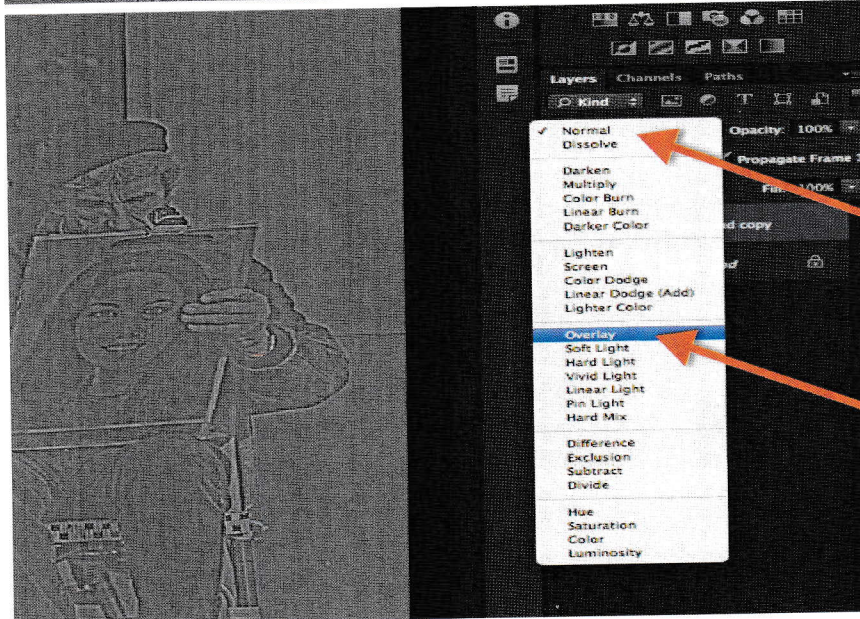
Layers Channels Paths

Kind

✓ Normal
Dissolve

Darken
Multiply
Color Burn
Linear Burn
Darker Color

Lighten
Screen
Color Dodge
Linear Dodge (Add)
Lighter Color

Overlay
Soft Light
Hard Light
Vivid Light
Linear Light
Pin Light
Hard Mix

Difference
Exclusion
Subtract
Divide

Hue
Saturation
Color
Luminosity

Opacity: 100%

Propagate Frame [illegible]

Fill: 100%

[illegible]d copy

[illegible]d